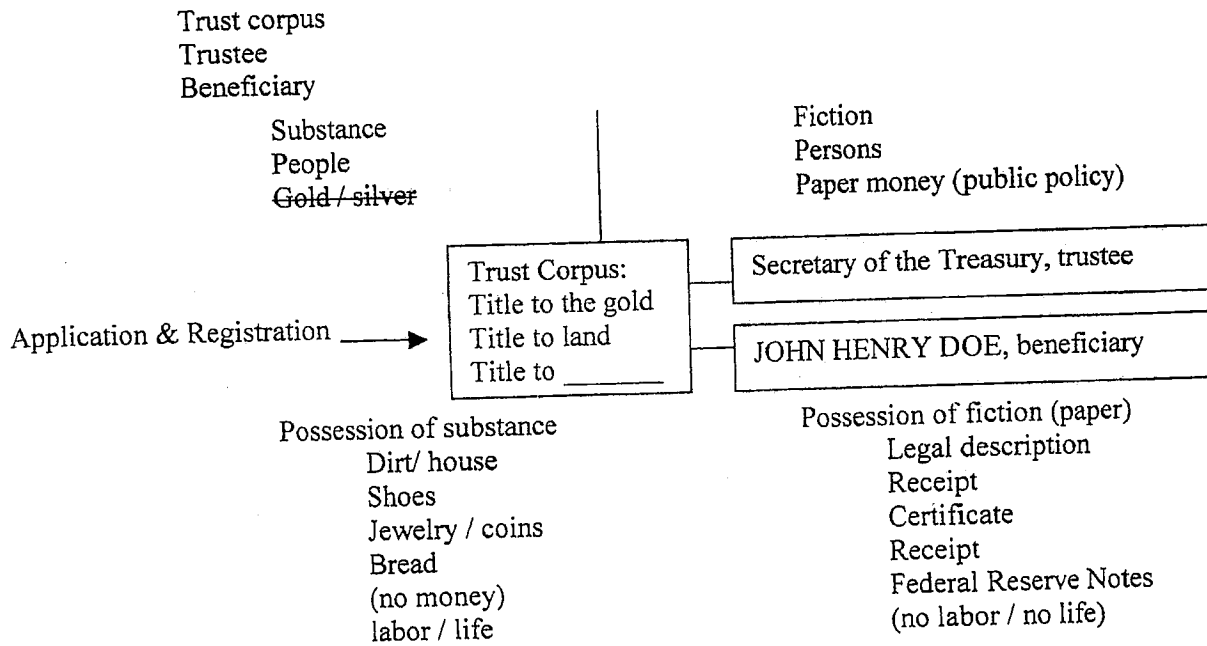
Trust corpus
Trustee
Beneficiary

Substance
People
~~Gold / silver~~

Fiction
Persons
Paper money (public policy)

Trust Corpus:
Title to the gold
Title to land
Title to _______

Secretary of the Treasury, trustee

Application & Registration

JOHN HENRY DOE, beneficiary

Possession of substance
Dirt/ house
Shoes
Jewelry / coins
Bread
(no money)
labor / life

Possession of fiction (paper)
Legal description
Receipt
Certificate
Receipt
Federal Reserve Notes
(no labor / no life)